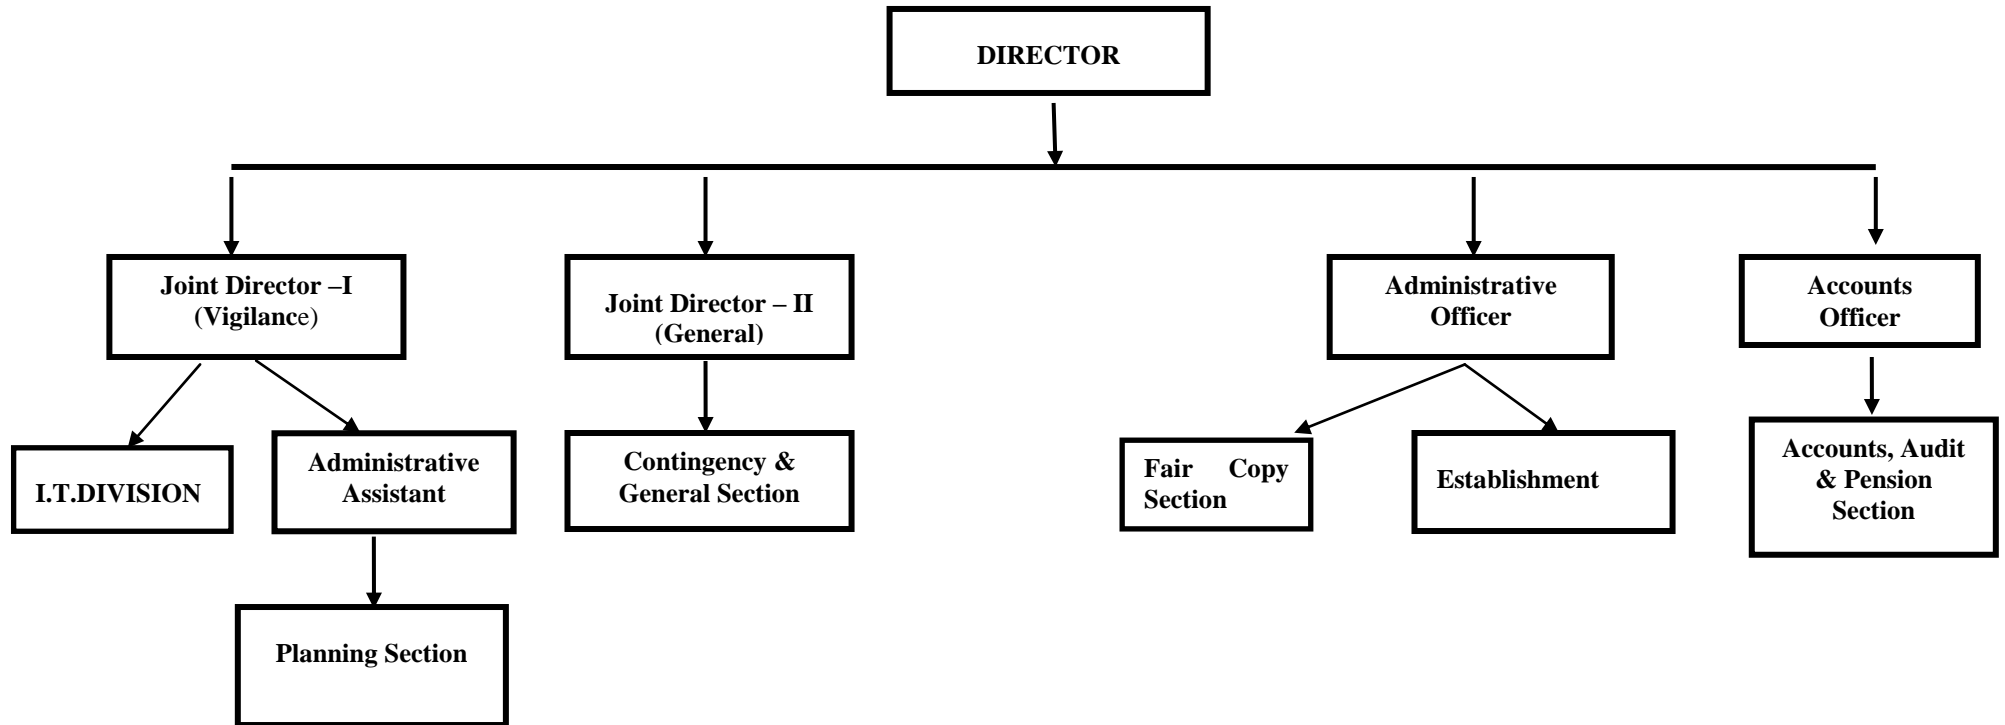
DIRECTOR

Joint Director –I (Vigilance)

Joint Director – II (General)

Administrative Officer

Accounts Officer

I.T.DIVISION

Administrative Assistant

Planning Section

Contingency & General Section

Fair Copy Section

Establishment

Accounts, Audit & Pension Section